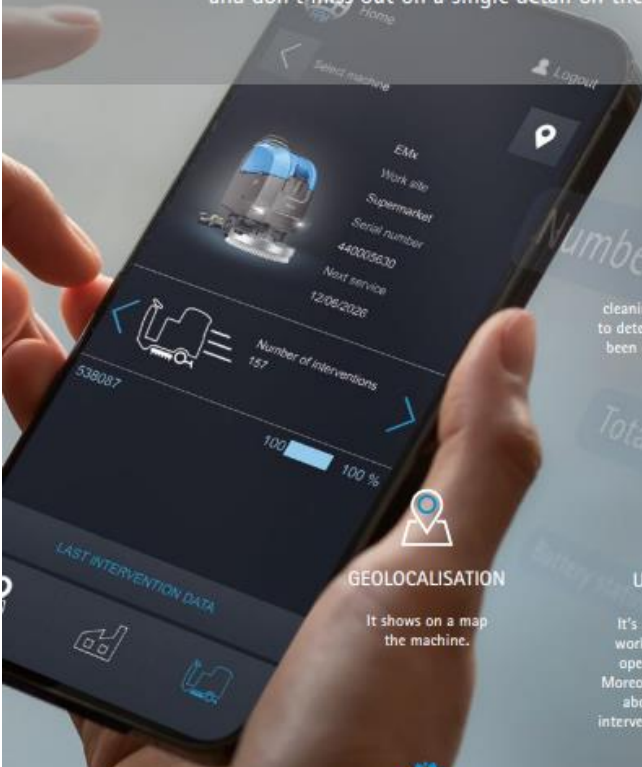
and don't miss out on a single detail on the

Home

Select machine

Logout

EMx

Work site

Supermarket

Serial number

440005630

Next service

12/06/2026

Number of interventions

157

538087

100

100 %

LAST INTERVENTION DATA

Numbe

cleani

to dete

been

Tota

Battery sta

GEOLOCALISATION

It shows on a map the machine.

U

It's

worl

ope

Moreo

abo

interve